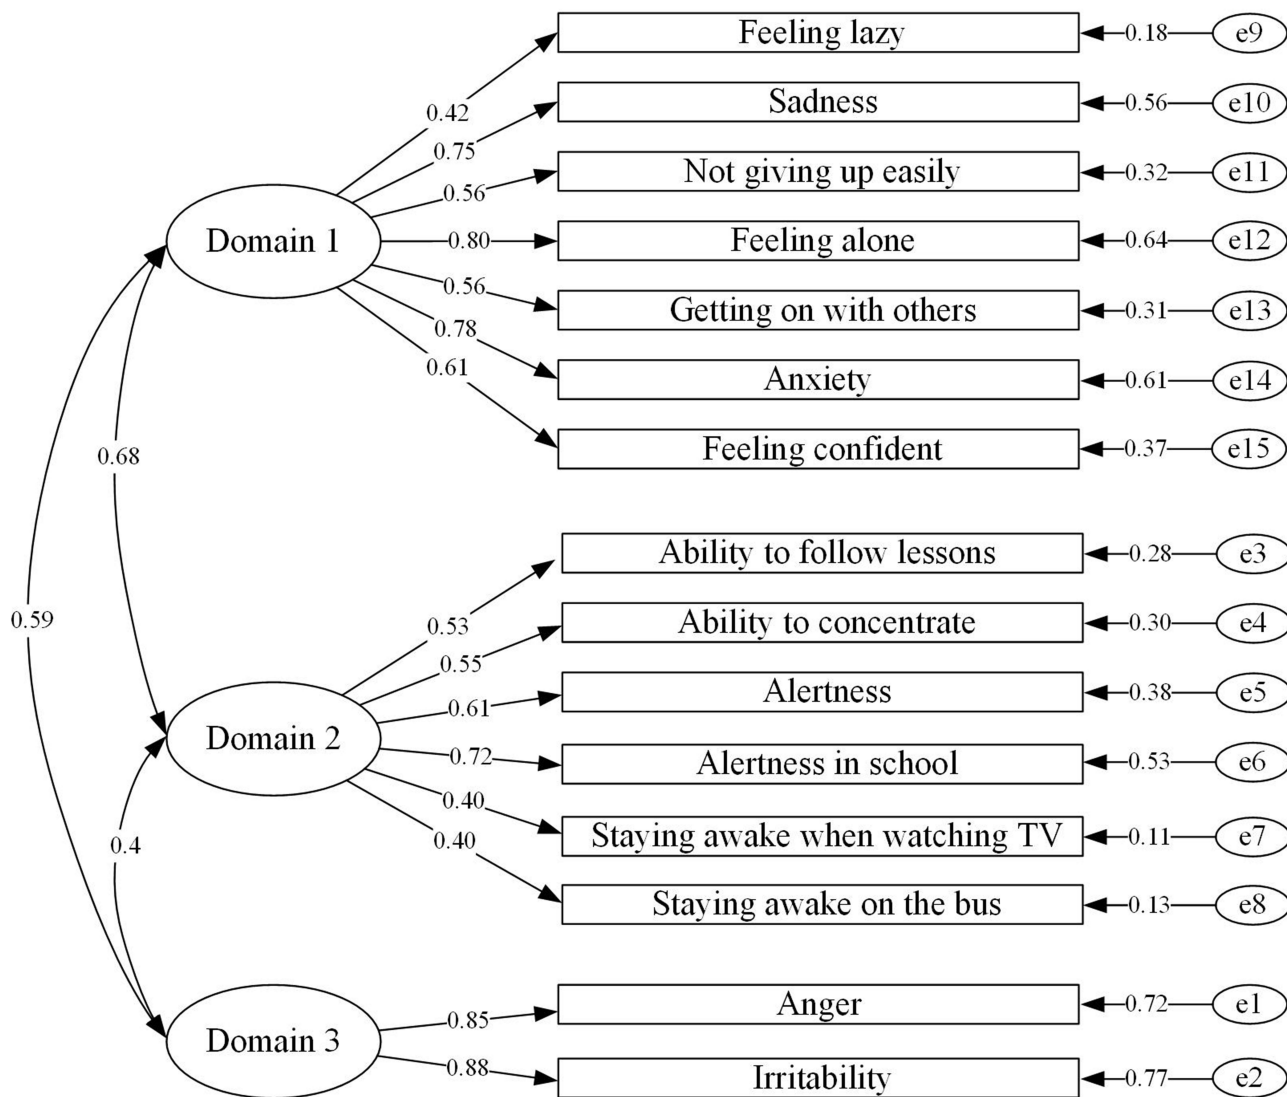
Domain 1
0.42
0.75
0.56
0.80
0.56
0.78
0.61
Feeling lazy 0.18 e9
Sadness 0.56 e10
Not giving up easily 0.32 e11
Feeling alone 0.64 e12
Getting on with others 0.31 e13
Anxiety 0.61 e14
Feeling confident 0.37 e15

0.68
0.59

Domain 2
0.53
0.55
0.61
0.72
0.40
0.40
Ability to follow lessons 0.28 e3
Ability to concentrate 0.30 e4
Alertness 0.38 e5
Alertness in school 0.53 e6
Staying awake when watching TV 0.11 e7
Staying awake on the bus 0.13 e8

0.4

Domain 3
0.85
0.88
Anger 0.72 e1
Irritability 0.77 e2